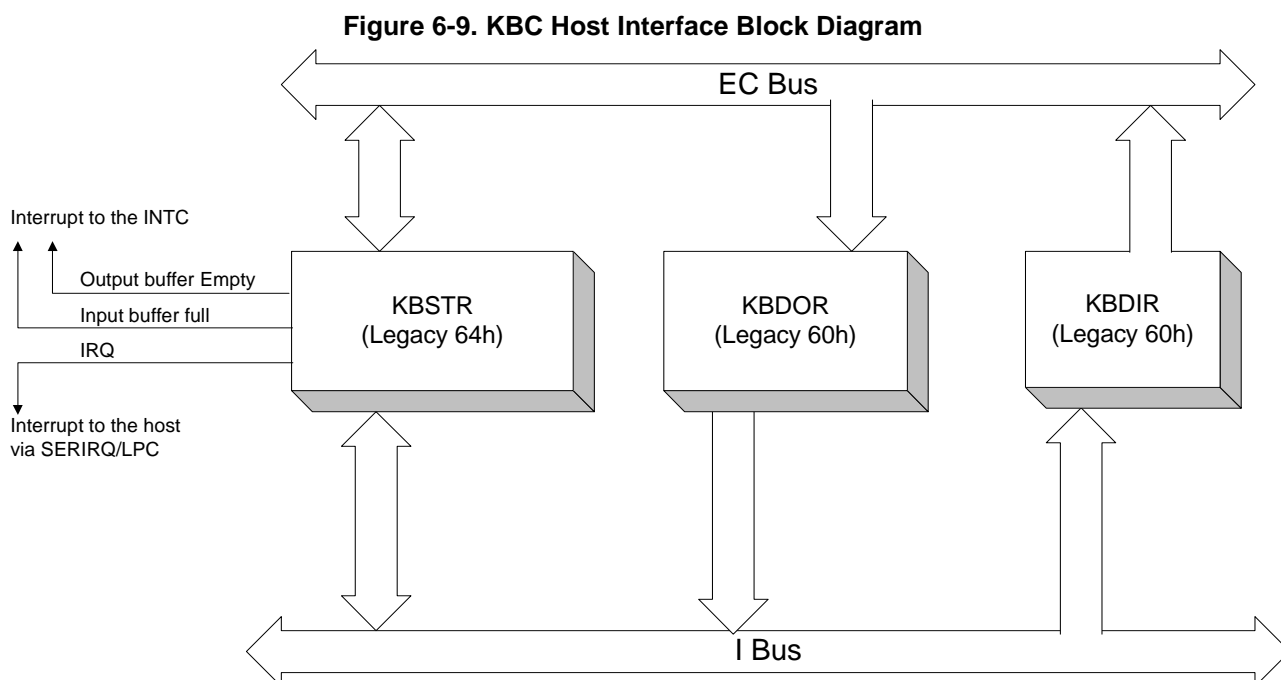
Figure 6-9. KBC Host Interface Block Diagram

EC Bus

Interrupt to the INTC

Output buffer Empty

Input buffer full

IRQ

Interrupt to the host via SERIRQ/LPC

KBSTR (Legacy 64h)

KBDOR (Legacy 60h)

KBDIR (Legacy 60h)

I Bus